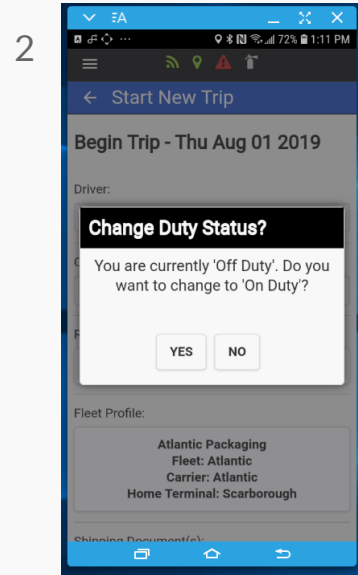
2

72% 1:11 PM

← Start New Trip

Begin Trip - Thu Aug 01 2019

Driver:

Change Duty Status?

You are currently 'Off Duty'. Do you want to change to 'On Duty'?

YES NO

Fleet Profile:

Atlantic Packaging
Fleet: Atlantic
Carrier: Atlantic
Home Terminal: Scarborough

Shipping Document(s):